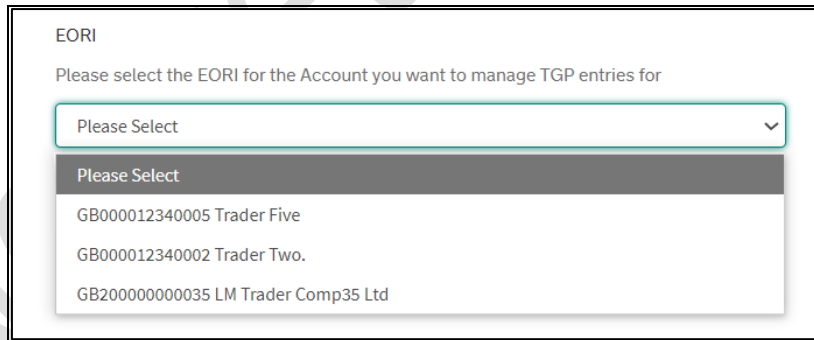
EORI

Please select the EORI for the Account you want to manage TGP entries for

Please Select

Please Select

GB000012340005 Trader Five

GB000012340002 Trader Two.

GB200000000035 LM Trader Comp35 Ltd